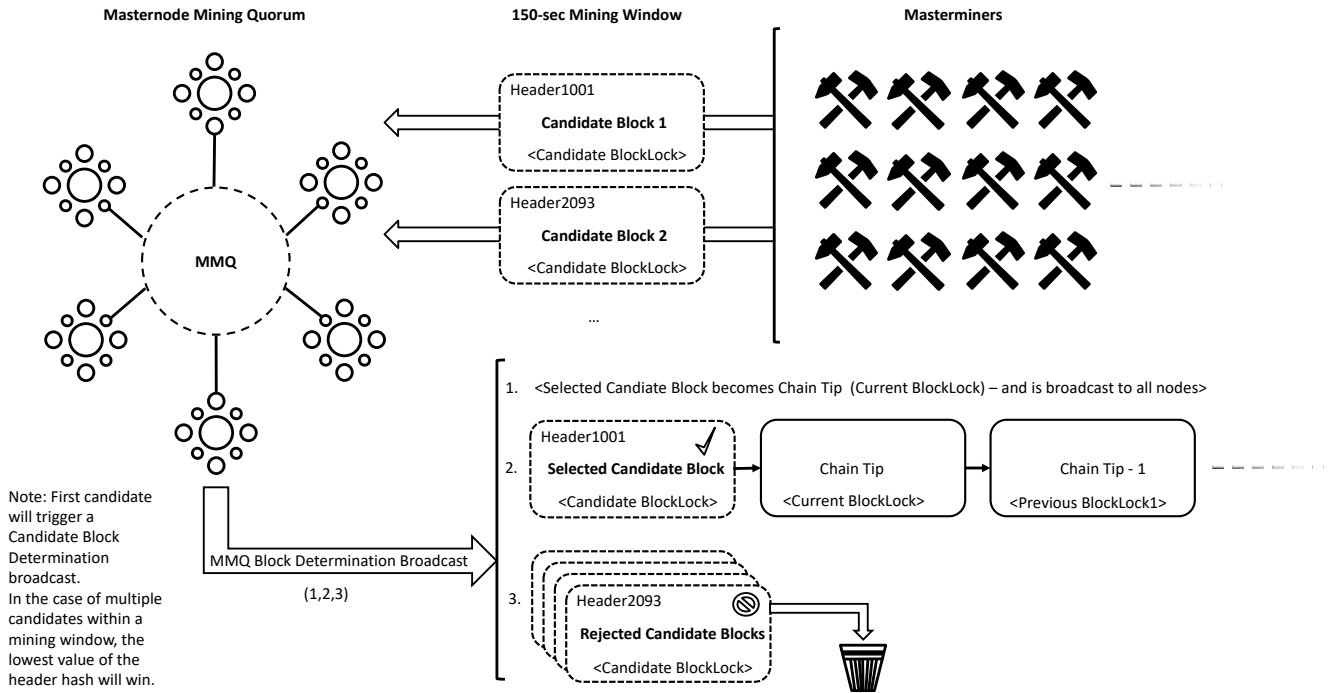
Masternode Mining Quorum

150-sec Mining Window

Masterminers

MMQ

Header1001
Candidate Block 1
<Candidate BlockLock>

Header2093
Candidate Block 2
<Candidate BlockLock>

...

1. <Selected Candiate Block becomes Chain Tip (Current BlockLock) – and is broadcast to all nodes>

2. Header1001
Selected Candidate Block
<Candidate BlockLock>

Chain Tip
<Current BlockLock>

Chain Tip - 1
<Previous BlockLock1>

3. Header2093
Rejected Candidate Blocks
<Candidate BlockLock>

MMQ Block Determination Broadcast
(1,2,3)

Note: First candidate will trigger a Candidate Block Determination broadcast.
In the case of multiple candidates within a mining window, the lowest value of the header hash will win.